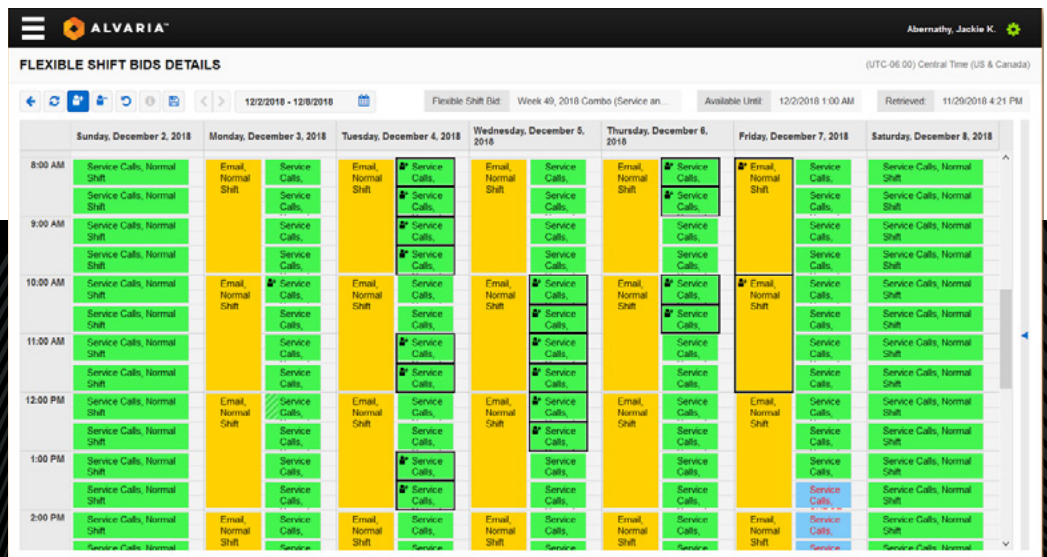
ALVARIA™ Abernathy, Jackie K.

FLEXIBLE SHIFT BIDS DETAILS (UTC-06:00) Central Time (US & Canada)

12/2/2018 - 12/8/2018 Flexible Shift Bid: Week 49, 2018 Combo (Service an... Available Until: 12/2/2018 1:00 AM Retrieved: 11/29/2018 4:21 PM

| | Sunday, December 2, 2018 | Monday, December 3, 2018 | | Tuesday, December 4, 2018 | | Wednesday, December 5, 2018 | | Thursday, December 6, 2018 | | Friday, December 7, 2018 | | Saturday, December 8, 2018 |
|---|---|---|---|---|---|---|---|---|---|---|---|---|
| 8:00 AM | Service Calls, Normal Shift | Email, Normal Shift | Service Calls, | Email, Normal Shift | Service Calls, | Email, Normal Shift | Service Calls, | Email, Normal Shift | Service Calls, | Email, Normal Shift | Service Calls, | Service Calls, Normal Shift |
| | Service Calls, Normal Shift | | Service Calls, | | Service Calls, | | Service Calls, | | Service Calls, | | Service Calls, | Service Calls, Normal Shift |
| 9:00 AM | Service Calls, Normal Shift | | Service Calls, | | Service Calls, | | Service Calls, | | Service Calls, | | Service Calls, | Service Calls, Normal Shift |
| | Service Calls, Normal Shift | | Service Calls, | | Service Calls, | | Service Calls, | | Service Calls, | | Service Calls, | Service Calls, Normal Shift |
| 10:00 AM | Service Calls, Normal Shift | Email, Normal Shift | Service Calls, | Email, Normal Shift | Service Calls, | Email, Normal Shift | Service Calls, | Email, Normal Shift | Service Calls, | Email, Normal Shift | Service Calls, | Service Calls, Normal Shift |
| | Service Calls, Normal Shift | | Service Calls, | | Service Calls, | | Service Calls, | | Service Calls, | | Service Calls, | Service Calls, Normal Shift |
| 11:00 AM | Service Calls, Normal Shift | | Service Calls, | | Service Calls, | | Service Calls, | | Service Calls, | | Service Calls, | Service Calls, Normal Shift |
| | Service Calls, Normal Shift | | Service Calls, | | Service Calls, | | Service Calls, | | Service Calls, | | Service Calls, | Service Calls, Normal Shift |
| 12:00 PM | Service Calls, Normal Shift | Email, Normal Shift | Service Calls, | Email, Normal Shift | Service Calls, | Email, Normal Shift | Service Calls, | Email, Normal Shift | Service Calls, | Email, Normal Shift | Service Calls, | Service Calls, Normal Shift |
| | Service Calls, Normal Shift | | Service Calls, | | Service Calls, | | Service Calls, | | Service Calls, | | Service Calls, | Service Calls, Normal Shift |
| 1:00 PM | Service Calls, Normal Shift | | Service Calls, | | Service Calls, | | Service Calls, | | Service Calls, | | Service Calls, | Service Calls, Normal Shift |
| | Service Calls, Normal Shift | | Service Calls, | | Service Calls, | | Service Calls, | | Service Calls, | | Service Calls, | Service Calls, Normal Shift |
| 2:00 PM | Service Calls, Normal Shift | Email, Normal Shift | Service Calls, | Email, Normal Shift | Service Calls, | Email, Normal Shift | Service Calls, | Email, Normal Shift | Service Calls, | Email, Normal Shift | Service Calls, | Service Calls, Normal Shift |